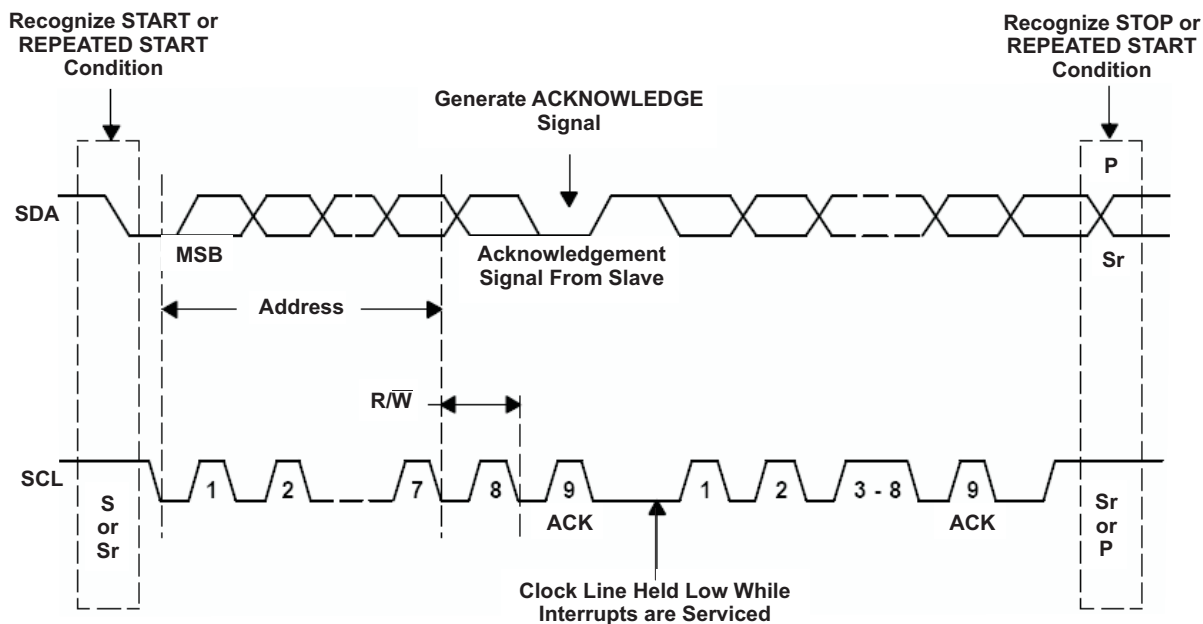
Recognize START or REPEATED START Condition

Generate ACKNOWLEDGE Signal

Recognize STOP or REPEATED START Condition

P

SDA

MSB

Acknowledgement Signal From Slave

Sr

Address

R/$\overline{W}$

SCL

S or Sr

1

2

7

8

9

ACK

1

2

3 - 8

9

ACK

Sr or P

Clock Line Held Low While Interrupts are Serviced